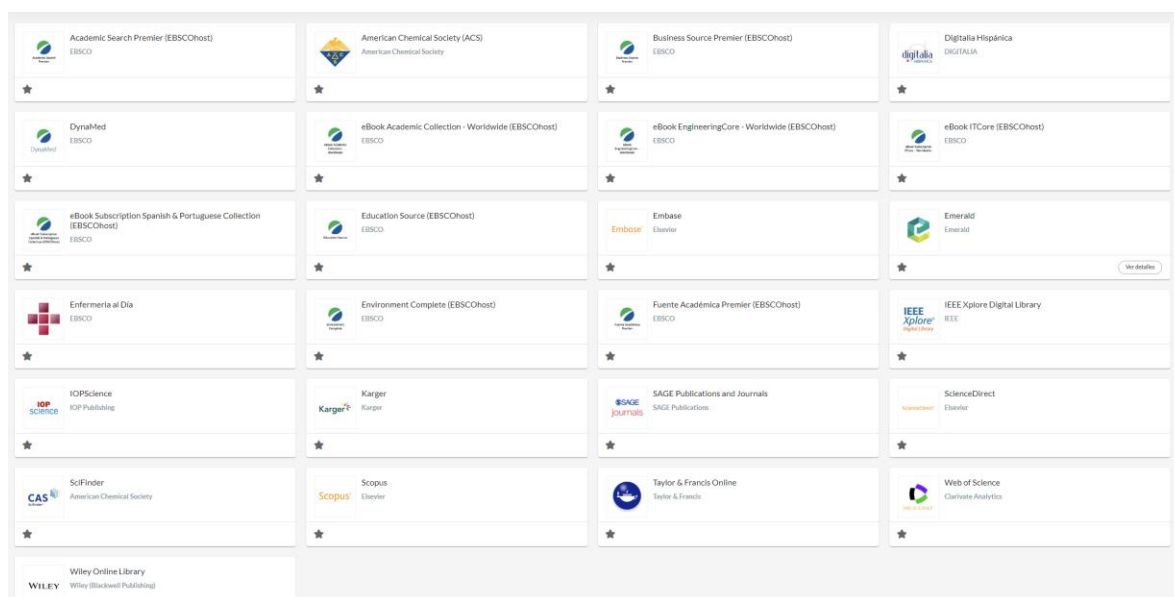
Academic Search Premier (EBSCOhost)
EBSCO

American Chemical Society (ACS)
American Chemical Society

Business Source Premier (EBSCOhost)
EBSCO

digitalia
Digitalia Hispánica
DIGITALIA

DynaMed
DynaMed
EBSCO

eBook Academic Collection - Worldwide (EBSCOhost)
EBSCO

eBook EngineeringCore - Worldwide (EBSCOhost)
EBSCO

eBook ITCore (EBSCOhost)
EBSCO

eBook Subscription Spanish & Portuguese Collection (EBSCOhost)
EBSCO

Education Source (EBSCOhost)
EBSCO

Embase
Embase
Elsevier

Emerald
Emerald
Ver detalles

Enfermería al Día
EBSCO

Environment Complete (EBSCOhost)
EBSCO

Fuente Académica Premier (EBSCOhost)
EBSCO

IEEE Xplore Digital Library
IEEE Xplore Digital Library
IEEE

IOP science
IOPScience
IOP Publishing

Karger
Karger
Karger

SAGE journals
SAGE Publications and Journals
SAGE Publications

ScienceDirect
ScienceDirect
Elsevier

CAS
SciFinder
American Chemical Society

Scopus
Scopus
Elsevier

Taylor & Francis Online
Taylor & Francis

Web of Science
Clarivate Analytics

WILEY
Wiley Online Library
Wiley (Blackwell Publishing)